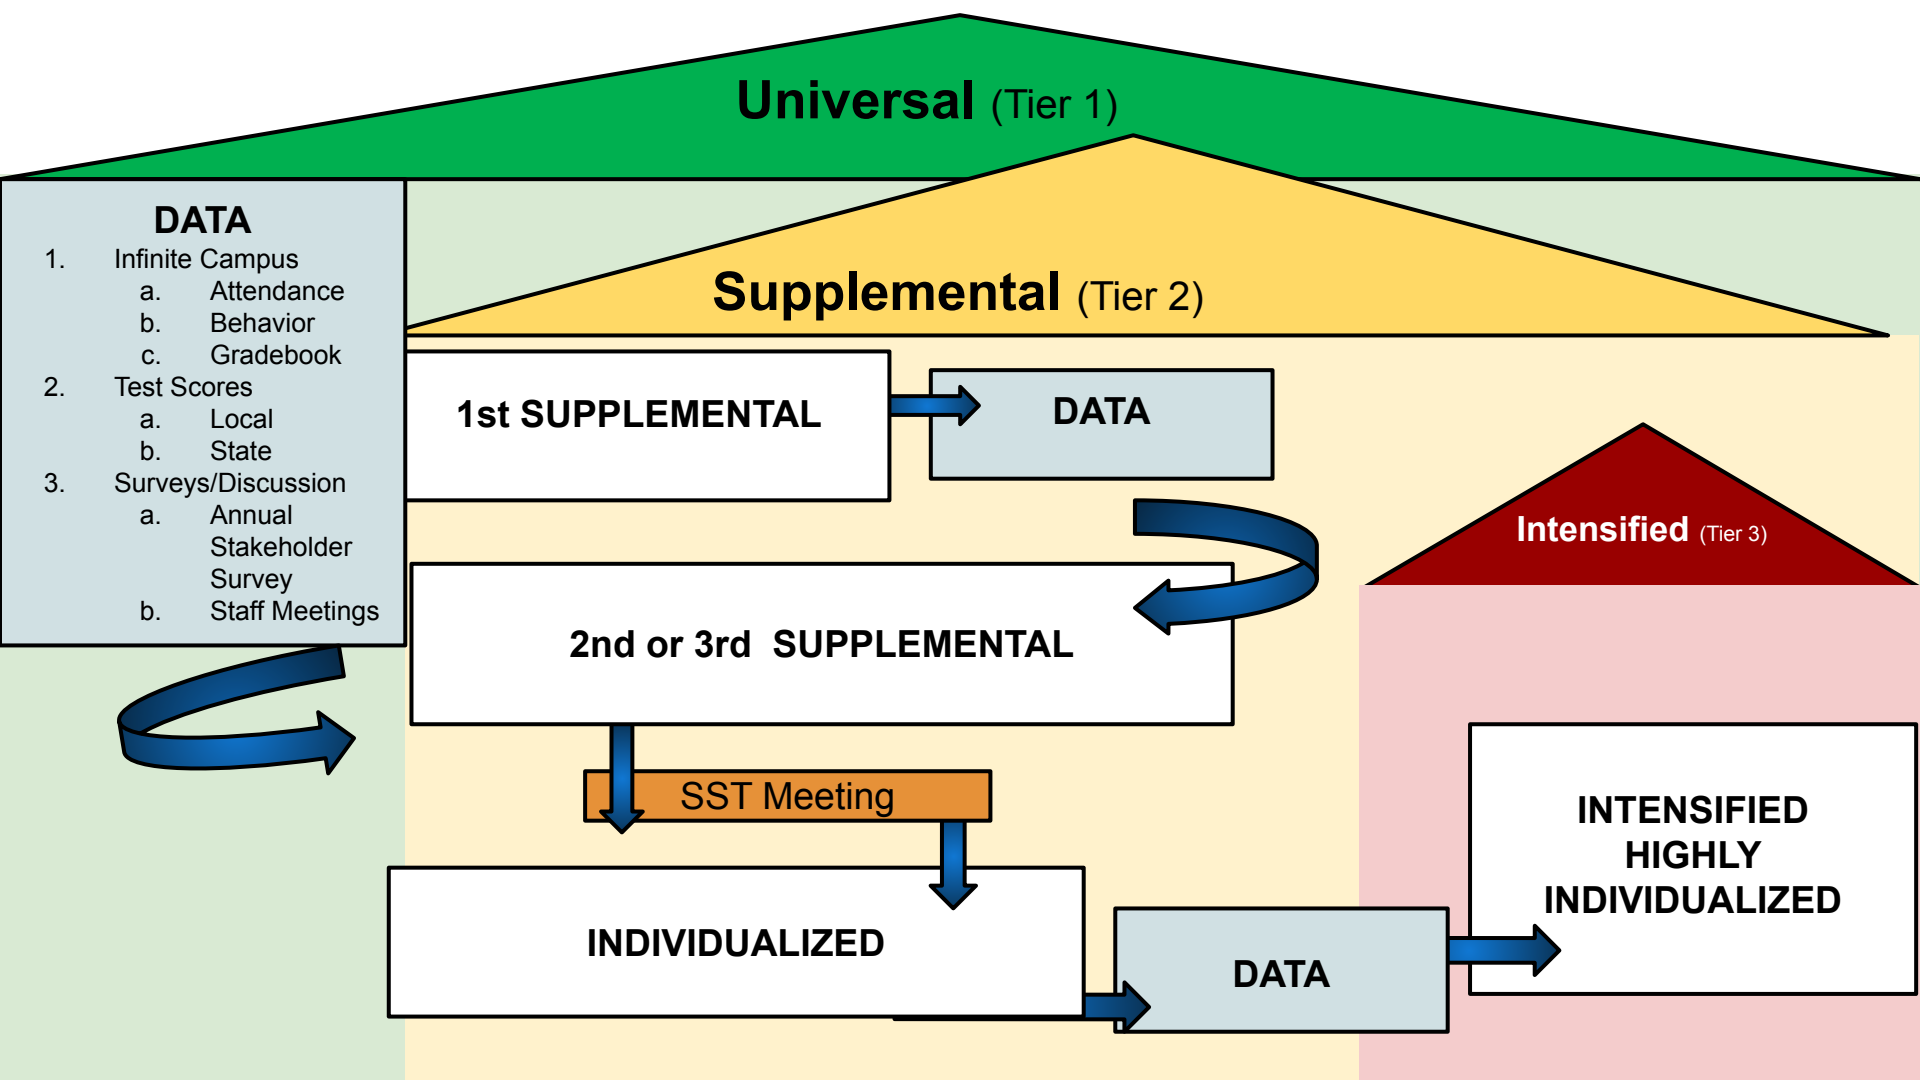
Universal (Tier 1)

DATA
1. Infinite Campus
a. Attendance
b. Behavior
c. Gradebook
2. Test Scores
a. Local
b. State
3. Surveys/Discussion
a. Annual Stakeholder Survey
b. Staff Meetings

Supplemental (Tier 2)

1st SUPPLEMENTAL

DATA

Intensified (Tier 3)

2nd or 3rd SUPPLEMENTAL

SST Meeting

INDIVIDUALIZED

DATA

INTENSIFIED HIGHLY INDIVIDUALIZED